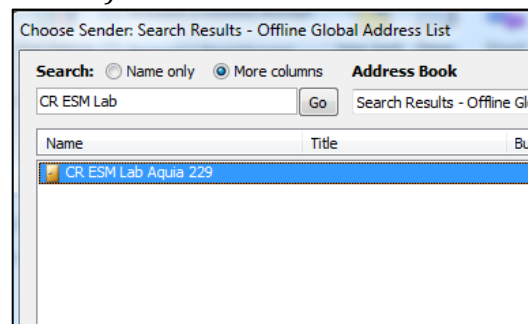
Choose Sender: Search Results - Offline Global Address List

Search: Name only More columns Address Book

CR ESM Lab Go Search Results - Offline Gl

| Name | Title | Bu |
|---|---|---|
| CR ESM Lab Aquia 229 | | |